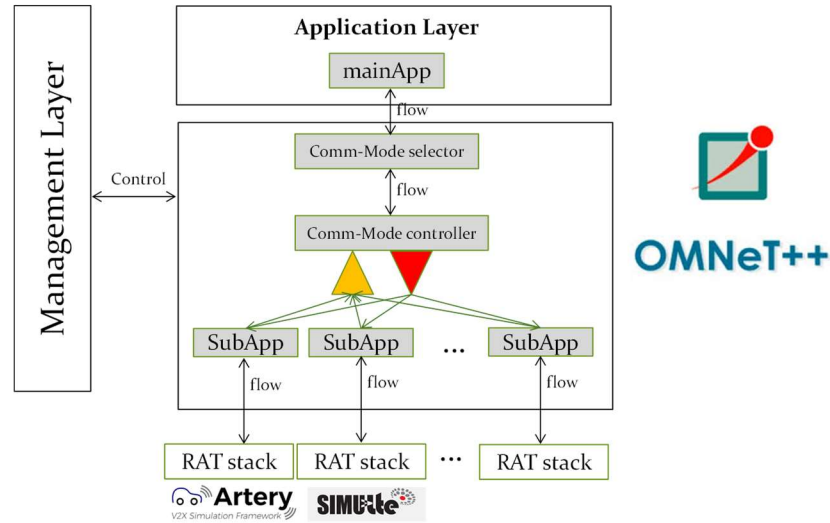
Management Layer

Application Layer

mainApp

flow

Control

Comm-Mode selector

flow

Comm-Mode controller

SubApp

SubApp

...

SubApp

flow

flow

flow

RAT stack

RAT stack

...

RAT stack

Artery
V2X Simulation Framework

SIMULte

OMNeT++